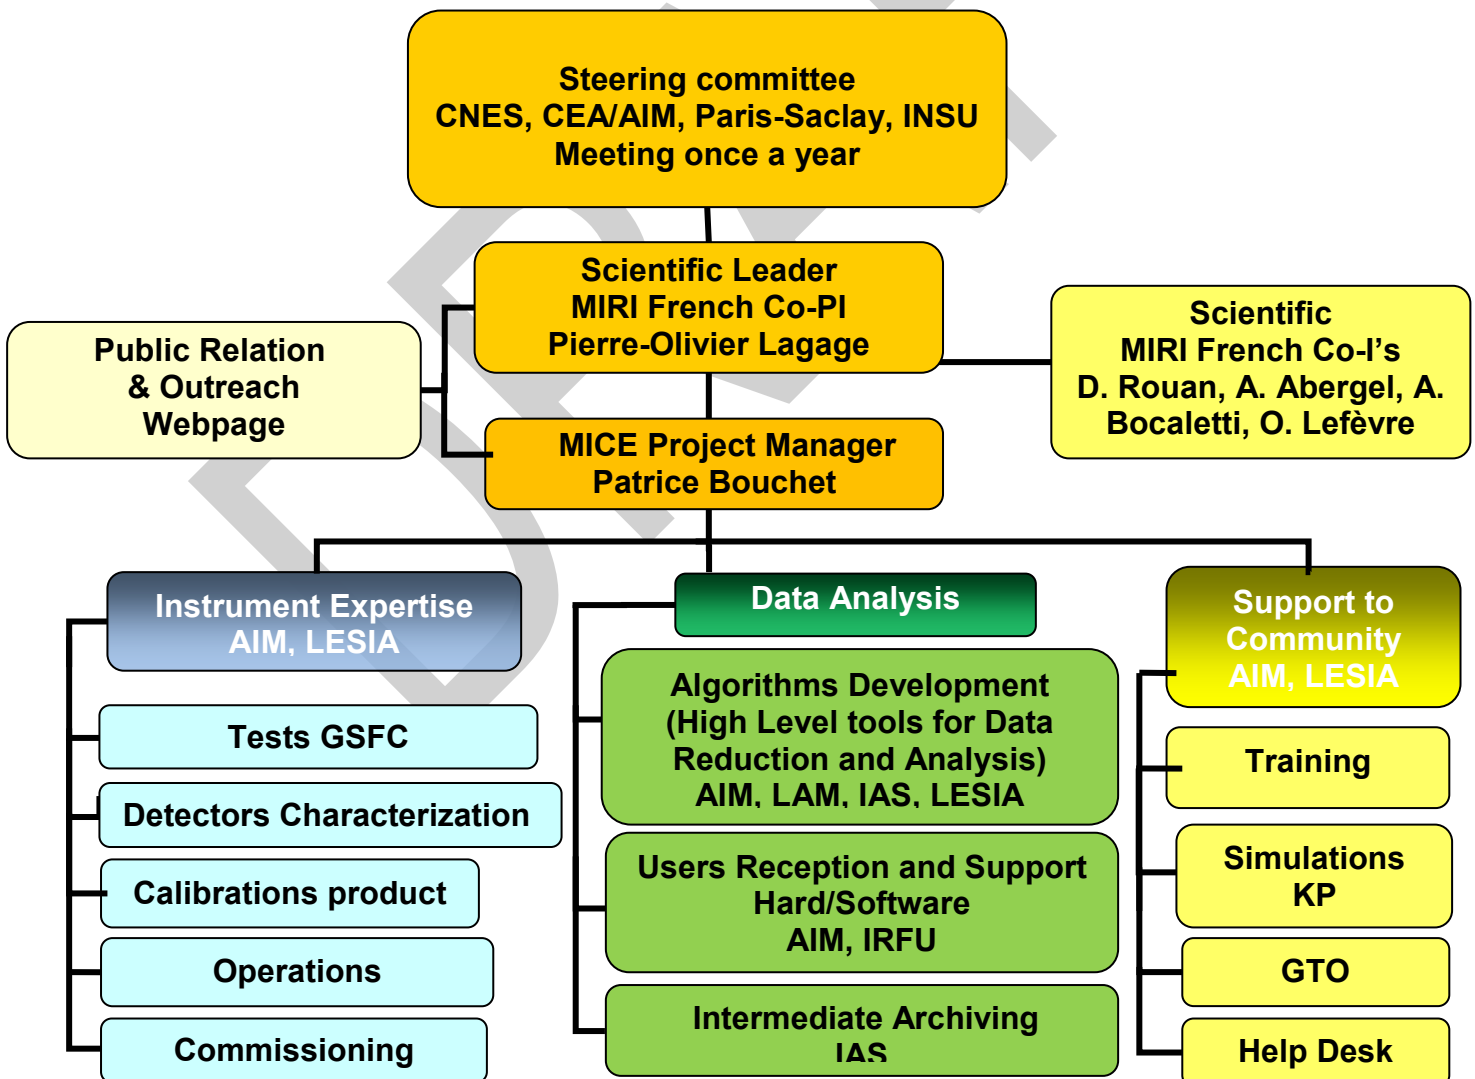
Steering committee
CNES, CEA/AIM, Paris-Saclay, INSU
Meeting once a year

Scientific Leader
MIRI French Co-PI
Pierre-Olivier Lagage

Public Relation
& Outreach
Webpage

Scientific
MIRI French Co-I's
D. Rouan, A. Abergel, A. Bocaletti, O. Lefèvre

MICE Project Manager
Patrice Bouchet

Instrument Expertise
AIM, LESIA

Tests GSFC

Detectors Characterization

Calibrations product

Operations

Commissioning

Data Analysis

Algorithms Development
(High Level tools for Data Reduction and Analysis)
AIM, LAM, IAS, LESIA

Users Reception and Support
Hard/Software
AIM, IRFU

Intermediate Archiving
IAS

Support to Community
AIM, LESIA

Training

Simulations
KP

GTO

Help Desk

DRAFT